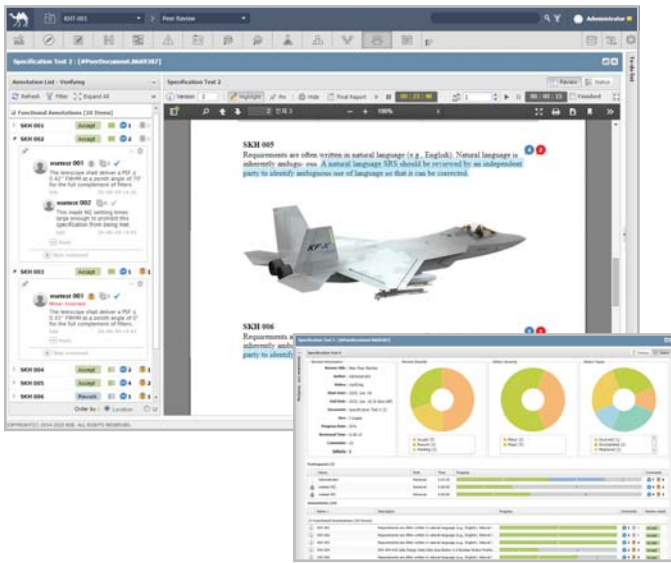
KHT-001 ▾ Peer Review ▾ Administrator

Specification Test 2 : [#PeerDocument.860F307]

Annotation List : Verifying
Refresh Filter Expand All
Functional Annotations [10 Items]
SKH 001 Accept
SKH 002 Accept
mattest 001
The telescope shall deliver a PSF ≤ 0.42" FWHM at a zenith angle of 70° for the full complement of filters.
mattest 002
This made NC writing times large enough to prohibit this specification from being met.
Reply
Add comment
SKH 003 Accept
mattest 001
Minor Incorrect
The telescope shall deliver a PSF ≤ 0.33" FWHM at a zenith angle of 0° for the full complement of filters.
Reply
Add comment
SKH 004 Accept
SKH 005 Accept
SKH 006 Rework
Order by : Location

Specification Test 2
Review Status
Version Highlight Pin Hide Final Report 00 : 23 : 48 00 : 00 : 13 Feedback
2 100%

SKH 005
Requirements are often written in natural language (e.g., English). Natural language is inherently ambiguous. A natural language SRS should be reviewed by an independent party to identify ambiguous use of language so that it can be corrected.

SKH 006
Requirements a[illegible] inherently amb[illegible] party to identi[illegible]

COPYRIGHT(C) 2014-2015 KSE. ALL RIGHTS RESERVED.

Specification Test 2 : [#PeerDocument.860F307]
Review Results
Defect Severity
Defect Types
Accept (3)
Rework (3)
Pending (3)
Minor (3)
Major (3)
Incorrect (3)
Incomplete (3)
Misplaced (3)
Participants (3)
Administrator
mattest 001
mattest 002
Annotations (10)
SKH 001 Requirements are often written in natural language (e.g., English). Natural
SKH 002 Requirements are often written in natural language (e.g., English). Natural
SKH 003
SKH 004
SKH 005
SKH 006